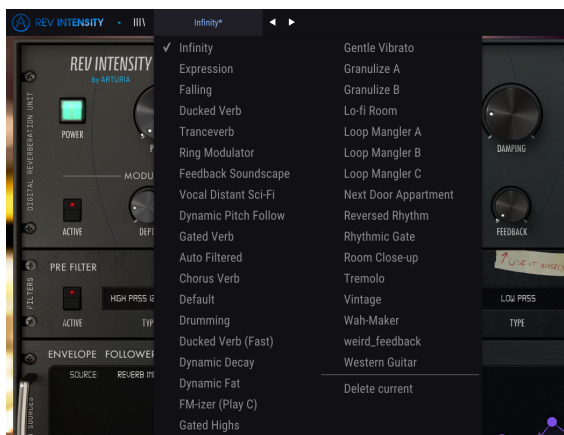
REV INTENSITY
Infinity*

✓ Infinity
Expression
Falling
Ducked Verb
Tranceverb
Ring Modulator
Feedback Soundscape
Vocal Distant Sci-Fi
Dynamic Pitch Follow
Gated Verb
Auto Filtered
Chorus Verb
Default
Drumming
Ducked Verb (Fast)
Dynamic Decay
Dynamic Fat
FM-izer (Play C)
Gated Highs

Gentle Vibrato
Granulize A
Granulize B
Lo-fi Room
Loop Mangler A
Loop Mangler B
Loop Mangler C
Next Door Appartment
Reversed Rhythm
Rhythmic Gate
Room Close-up
Tremolo
Vintage
Wah-Maker
weird_feedback
Western Guitar

Delete current

REV INTENSITY
by ARTURIA
DIGITAL REVERBERATION UNIT
POWER
MODU
ACTIVE
DEPT
FILTERS
PRE FILTER
ACTIVE
HIGH PASS
TYP
ENVELOPE FOLLOWER
SOURCE:
REVERB IN
SOURCES
DAMPING
FEEDBACK
Use it wisely
LOW PASS
TYPE